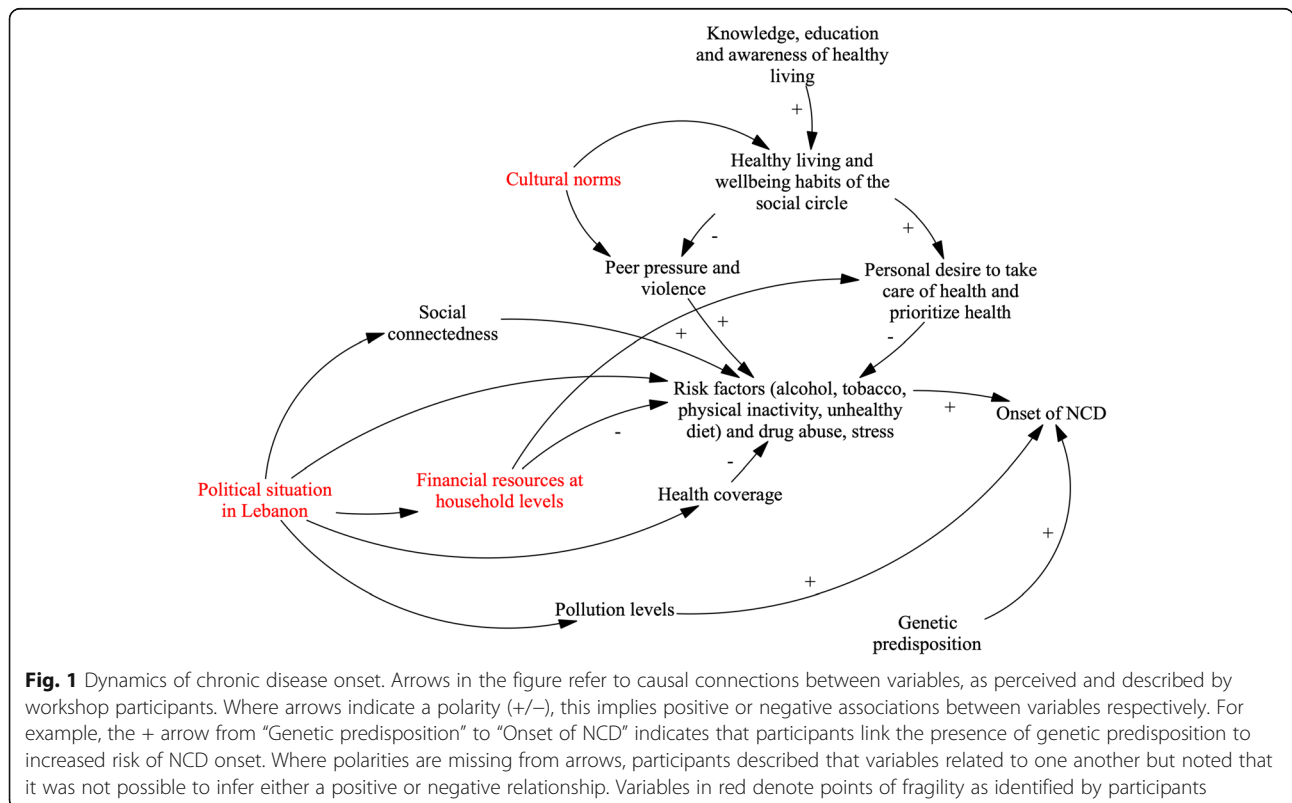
Knowledge, education and awareness of healthy living

+

Cultural norms

Healthy living and wellbeing habits of the social circle

-

+

Peer pressure and violence

Personal desire to take care of health and prioritize health

Social connectedness

+

+

-

Risk factors (alcohol, tobacco, physical inactivity, unhealthy diet) and drug abuse, stress

+

Onset of NCD

-

-

Political situation in Lebanon

Financial resources at household levels

Health coverage

+

+

Pollution levels

Genetic predisposition

**Fig. 1** Dynamics of chronic disease onset. Arrows in the figure refer to causal connections between variables, as perceived and described by workshop participants. Where arrows indicate a polarity (+/−), this implies positive or negative associations between variables respectively. For example, the + arrow from "Genetic predisposition" to "Onset of NCD" indicates that participants link the presence of genetic predisposition to increased risk of NCD onset. Where polarities are missing from arrows, participants described that variables related to one another but noted that it was not possible to infer either a positive or negative relationship. Variables in red denote points of fragility as identified by participants